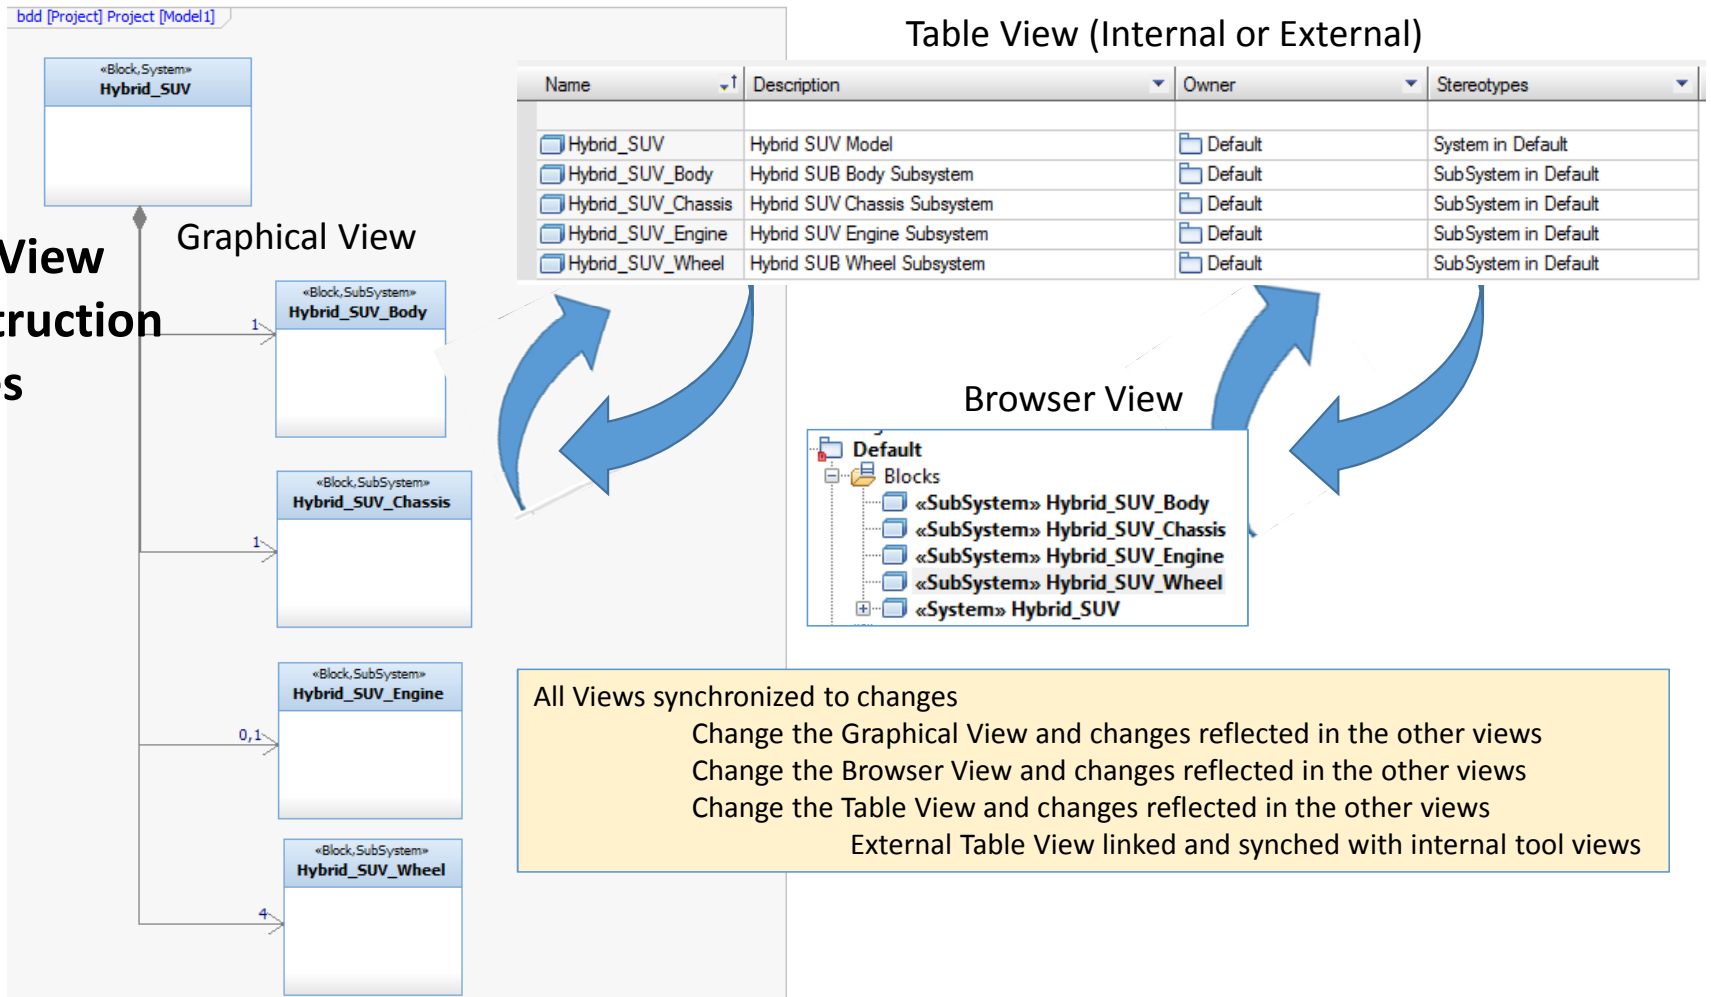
bdd [Project] Project [Model1]

«Block,System»
Hybrid_SUV

View
truction
s

Graphical View

«Block,SubSystem»
Hybrid_SUV_Body

1

«Block,SubSystem»
Hybrid_SUV_Chassis

1

«Block,SubSystem»
Hybrid_SUV_Engine

0,1

«Block,SubSystem»
Hybrid_SUV_Wheel

4

Table View (Internal or External)

| Name | Description | Owner | Stereotypes |
|---|---|---|---|
| | | | |
| Hybrid_SUV | Hybrid SUV Model | Default | System in Default |
| Hybrid_SUV_Body | Hybrid SUB Body Subsystem | Default | SubSystem in Default |
| Hybrid_SUV_Chassis | Hybrid SUV Chassis Subsystem | Default | SubSystem in Default |
| Hybrid_SUV_Engine | Hybrid SUV Engine Subsystem | Default | SubSystem in Default |
| Hybrid_SUV_Wheel | Hybrid SUB Wheel Subsystem | Default | SubSystem in Default |

Browser View

Default
Blocks
«SubSystem» Hybrid_SUV_Body
«SubSystem» Hybrid_SUV_Chassis
«SubSystem» Hybrid_SUV_Engine
«SubSystem» Hybrid_SUV_Wheel
«System» Hybrid_SUV

All Views synchronized to changes
Change the Graphical View and changes reflected in the other views
Change the Browser View and changes reflected in the other views
Change the Table View and changes reflected in the other views
External Table View linked and synched with internal tool views